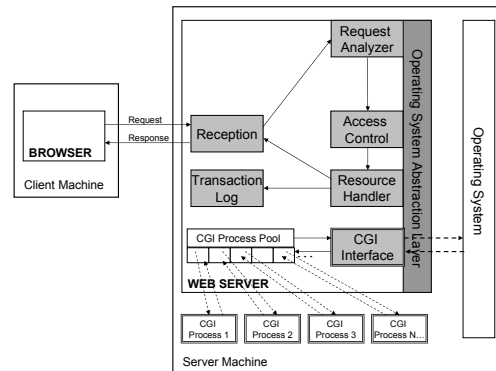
Request Analyzer

Operating System Abstraction Layer

Operating System

Request
Response

BROWSER

Client Machine

Reception

Access Control

Transaction Log

Resource Handler

CGI Process Pool

CGI Interface

WEB SERVER

CGI Process 1

CGI Process 2

CGI Process 3

CGI Process N...

Server Machine